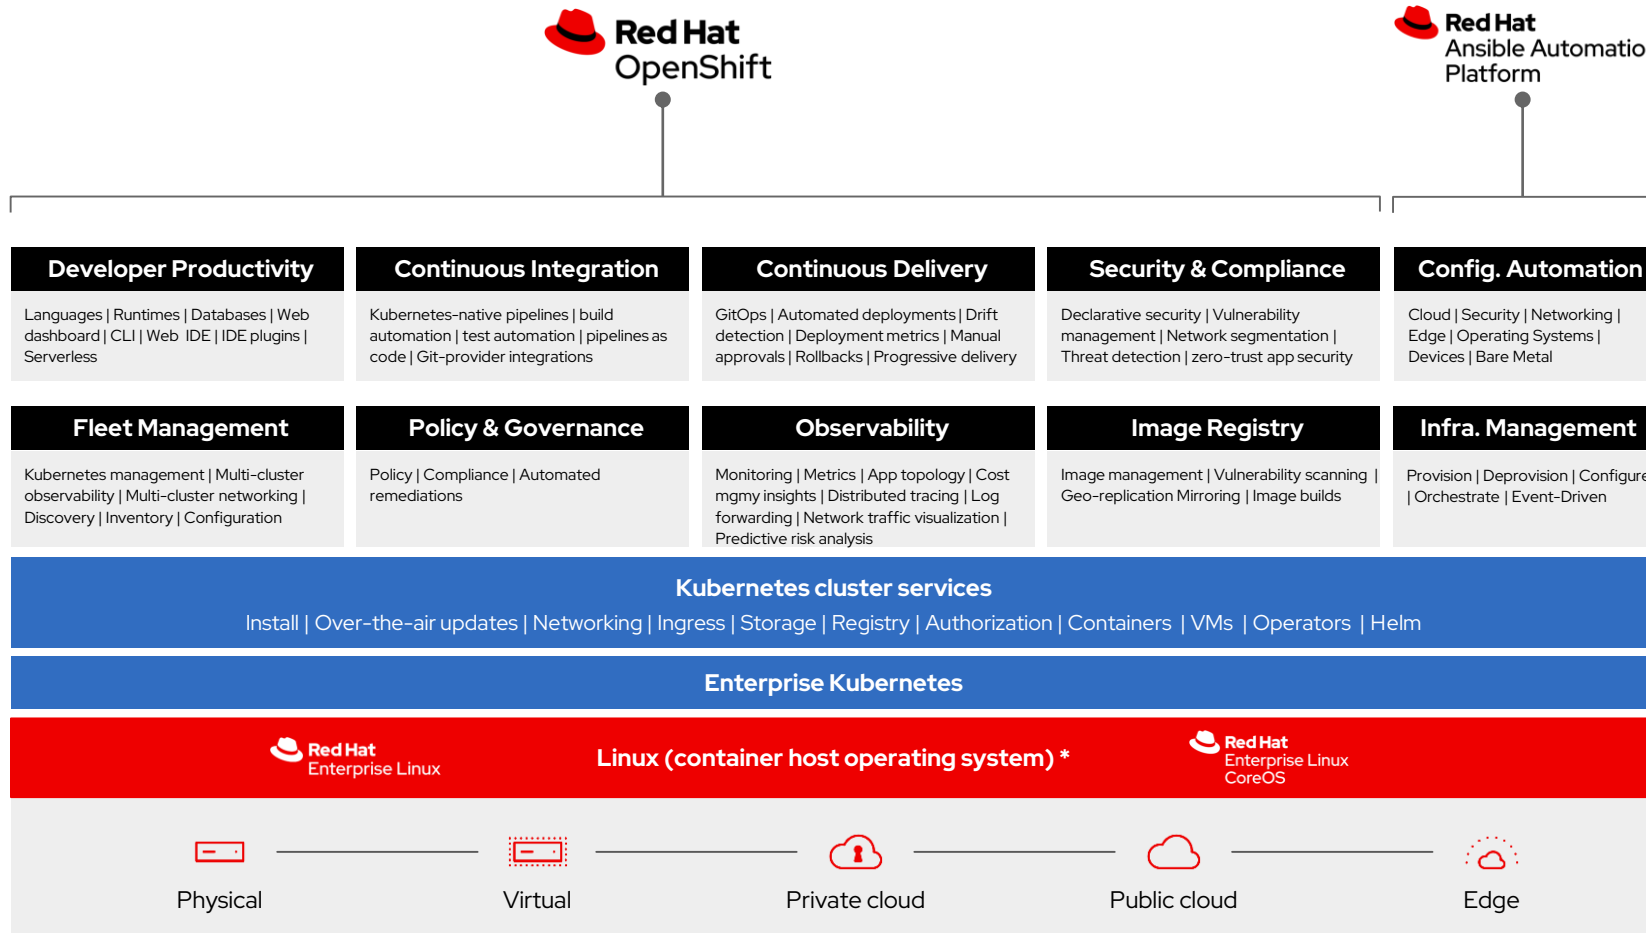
Red Hat
OpenShift

Red Hat
Ansible Automatio
Platform

Developer Productivity

Languages | Runtimes | Databases | Web dashboard | CLI | Web IDE | IDE plugins | Serverless

Continuous Integration

Kubernetes-native pipelines | build automation | test automation | pipelines as code | Git-provider integrations

Continuous Delivery

GitOps | Automated deployments | Drift detection | Deployment metrics | Manual approvals | Rollbacks | Progressive delivery

Security & Compliance

Declarative security | Vulnerability management | Network segmentation | Threat detection | zero-trust app security

Config. Automation

Cloud | Security | Networking | Edge | Operating Systems | Devices | Bare Metal

Fleet Management

Kubernetes management | Multi-cluster observability | Multi-cluster networking | Discovery | Inventory | Configuration

Policy & Governance

Policy | Compliance | Automated remediations

Observability

Monitoring | Metrics | App topology | Cost mgmy insights | Distributed tracing | Log forwarding | Network traffic visualization | Predictive risk analysis

Image Registry

Image management | Vulnerability scanning | Geo-replication Mirroring | Image builds

Infra. Management

Provision | Deprovision | Configure | Orchestrate | Event-Driven

Kubernetes cluster services

Install | Over-the-air updates | Networking | Ingress | Storage | Registry | Authorization | Containers | VMs | Operators | Helm

Enterprise Kubernetes

Red Hat
Enterprise Linux

Linux (container host operating system) *

Red Hat
Enterprise Linux
CoreOS

Physical

Virtual

Private cloud

Public cloud

Edge